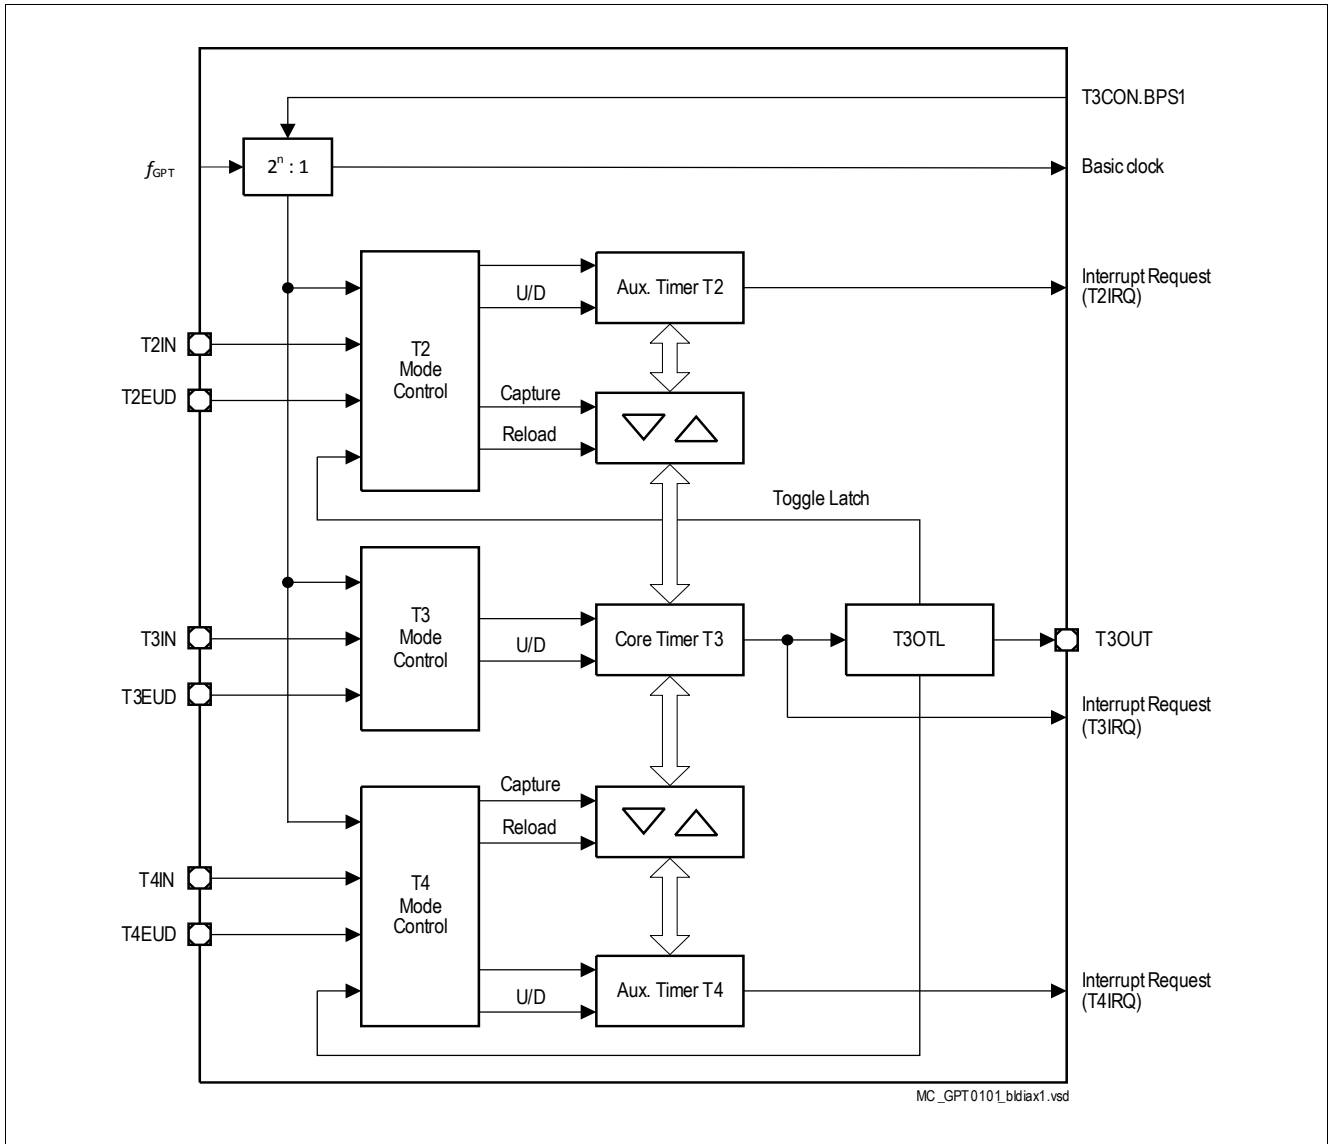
T3CON.BPS1

$f_{GPT}$

$2^n : 1$

Basic clock

U/D

Aux. Timer T2

Interrupt Request (T2IRQ)

T2IN

T2EUD

T2 Mode Control

Capture

Reload

Toggle Latch

T3 Mode Control

T3IN

T3EUD

U/D

Core Timer T3

T3OTL

T3OUT

Interrupt Request (T3IRQ)

Capture

Reload

T4IN

T4EUD

T4 Mode Control

U/D

Aux. Timer T4

Interrupt Request (T4IRQ)

MC _GPT0101_bldiax1.vsd